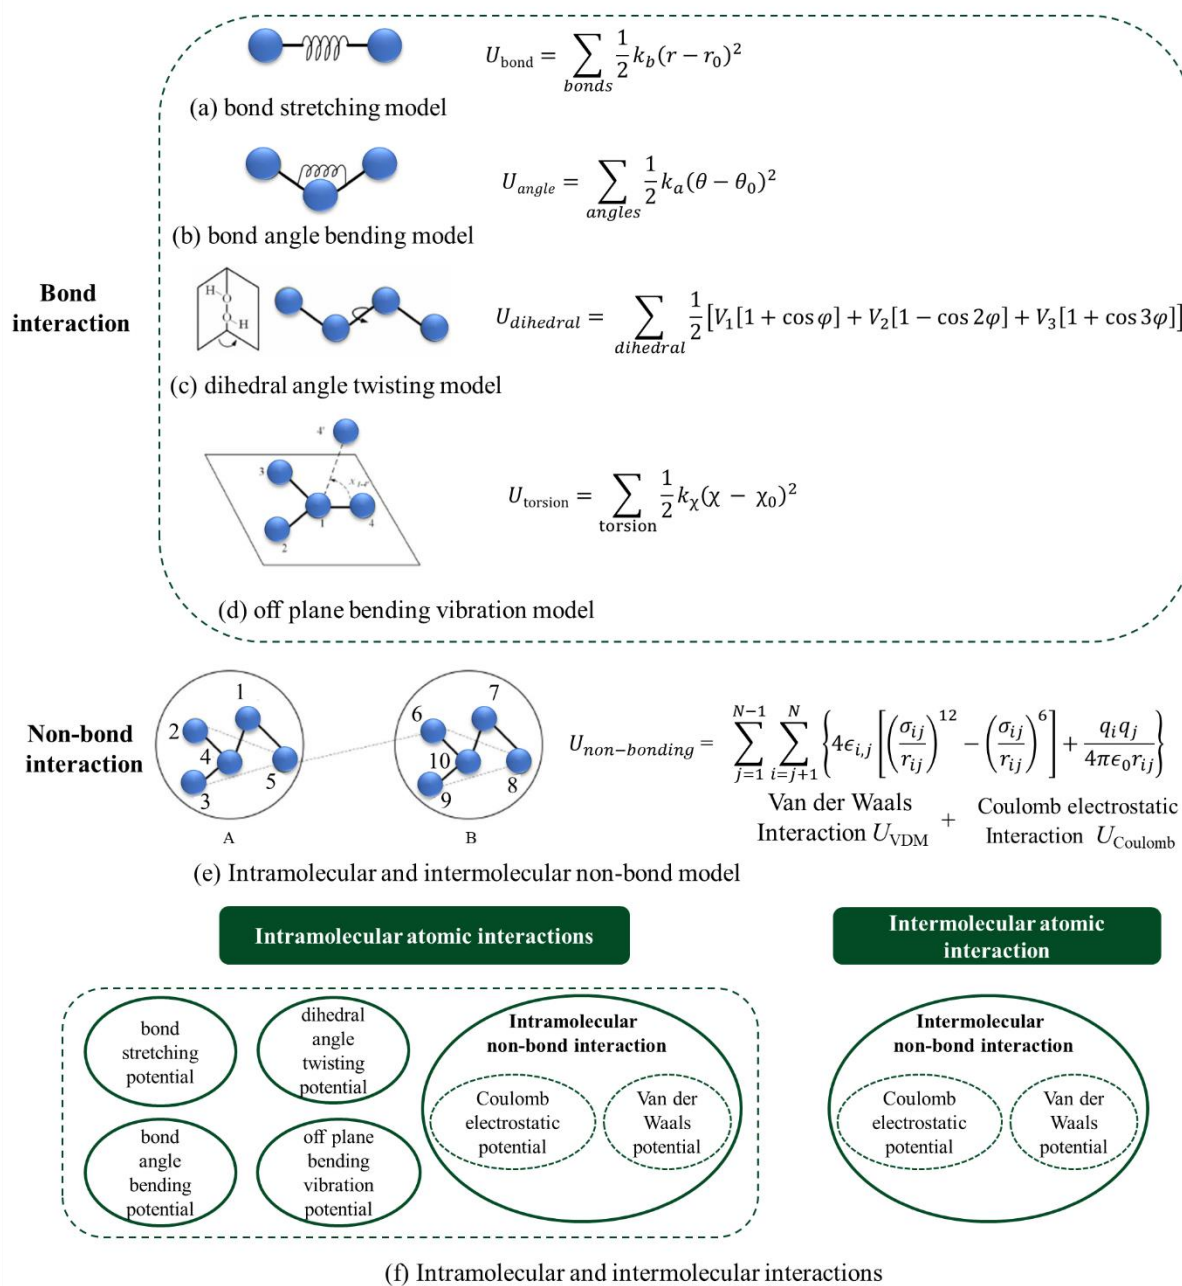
$U_{\text{bond}} = \sum_{bonds} \frac{1}{2} k_b (r - r_0)^2$

(a) bond stretching model

$U_{angle} = \sum_{angles} \frac{1}{2} k_a (\theta - \theta_0)^2$

(b) bond angle bending model

Bond interaction

H O O H

$U_{dihedral} = \sum_{dihedral} \frac{1}{2} [V_1[1 + \cos\varphi] + V_2[1 - \cos 2\varphi] + V_3[1 + \cos 3\varphi]]$

(c) dihedral angle twisting model

4'

3

1

4

2

$U_{\text{torsion}} = \sum_{\text{torsion}} \frac{1}{2} k_\chi (\chi - \chi_0)^2$

(d) off plane bending vibration model

Non-bond interaction

1 2 4 3 5

A

7 6 10 8 9

B

$U_{non-bonding} = \sum_{j=1}^{N-1} \sum_{i=j+1}^{N} \left\{ 4\epsilon_{i,j} \left[ \left( \frac{\sigma_{ij}}{r_{ij}} \right)^{12} - \left( \frac{\sigma_{ij}}{r_{ij}} \right)^{6} \right] + \frac{q_i q_j}{4\pi\epsilon_0 r_{ij}} \right\}$

Van der Waals Interaction $U_{\text{VDM}}$ + Coulomb electrostatic Interaction $U_{\text{Coulomb}}$

(e) Intramolecular and intermolecular non-bond model

Intramolecular atomic interactions

Intermolecular atomic interaction

bond stretching potential

dihedral angle twisting potential

Intramolecular non-bond interaction

Coulomb electrostatic potential

Van der Waals potential

bond angle bending potential

off plane bending vibration potential

Intermolecular non-bond interaction

Coulomb electrostatic potential

Van der Waals potential

(f) Intramolecular and intermolecular interactions